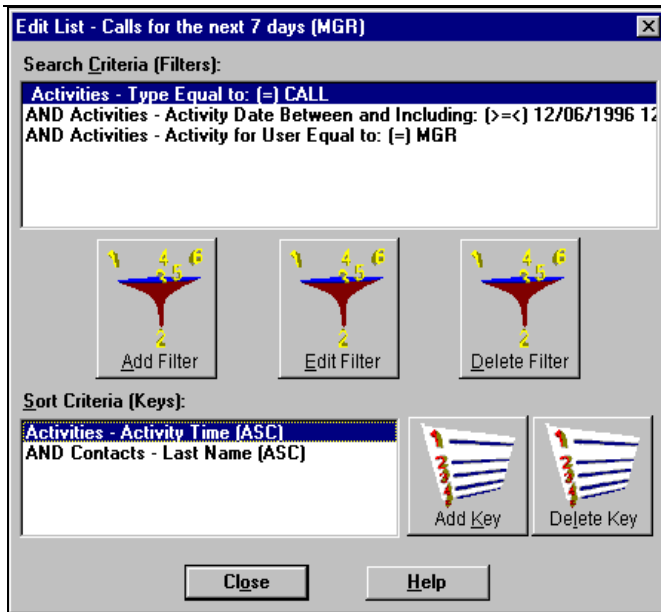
Edit List - Calls for the next 7 days (MGR)

Search Criteria (Filters):

Activities - Type Equal to: (=) CALL
AND Activities - Activity Date Between and Including: (>=<) 12/06/1996 12
AND Activities - Activity for User Equal to: (=) MGR

1 4 6 3 5 2
Add Filter

1 4 6 3 5 2
Edit Filter

1 4 6 3 5 2
Delete Filter

Sort Criteria (Keys):

Activities - Activity Time (ASC)
AND Contacts - Last Name (ASC)

1 2 3 4
Add Key

1 2 3 4
Delete Key

Close

Help